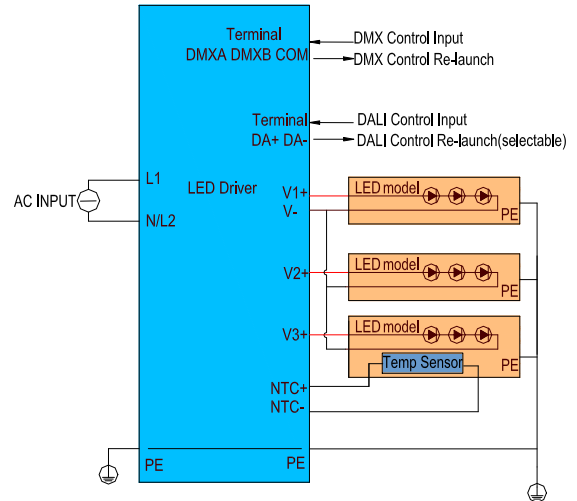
Terminal
DMXA DMXB COM

DMX Control Input
DMX Control Re-launch

Terminal
DA+ DA-

DALI Control Input
DALI Control Re-launch(selectable)

AC INPUT

L1
N/L2

LED Driver

V1+
V-

LED model
PE

V2+

LED model
PE

V3+

LED model
PE

Temp Sensor

NTC+
NTC-

PE
PE